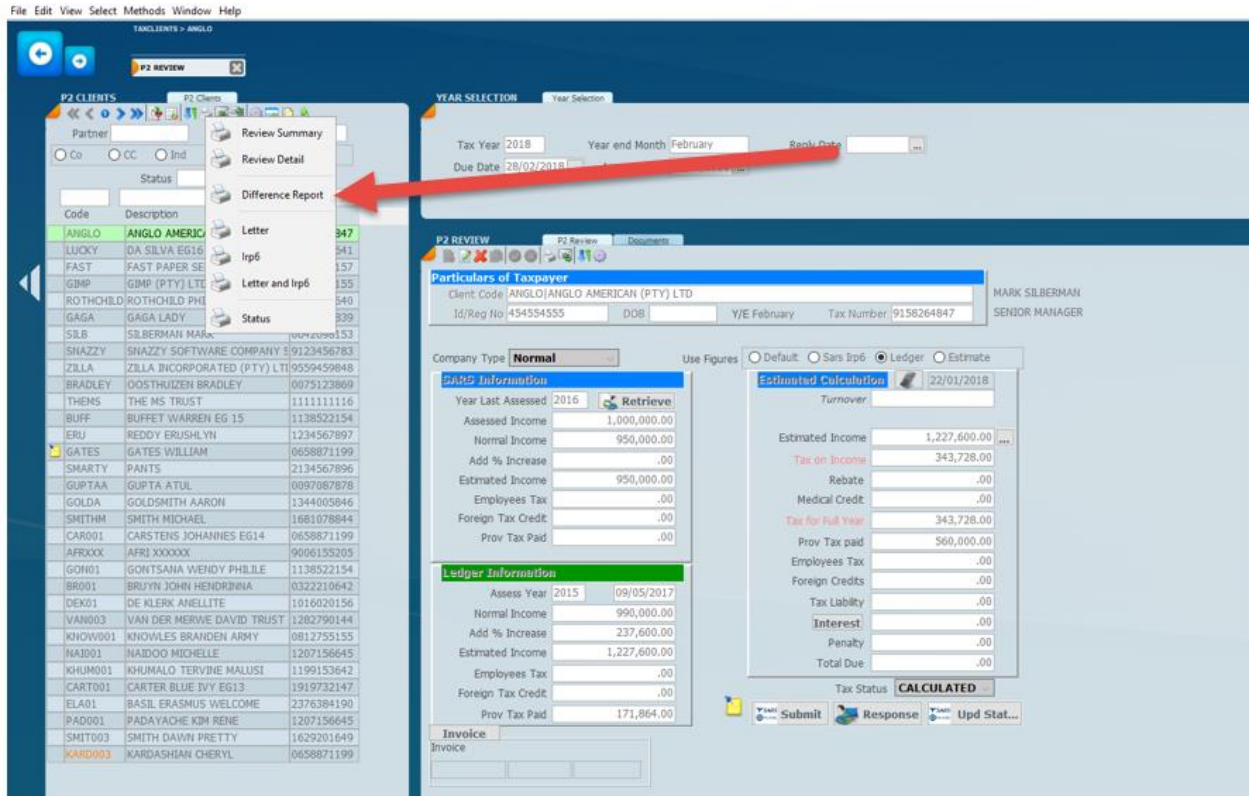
File Edit View Select Methods Window Help

TAXCLIENTS > ANGLO

P2 REVIEW

P2 CLIENTS P2 Clients

Partner

Co CC Ind

Status

Review Summary
Review Detail
Difference Report
Letter
Irp6
Letter and Irp6
Status

| Code | Description | |
|---|---|---|
| ANGLO | ANGLO AMERICA | 847 |
| LUCKY | DA SILVA EG16 | 541 |
| FAST | FAST PAPER SE | 157 |
| GIMP | GIMP (PTY) LTD | 155 |
| ROTHCHILD | ROTHCHILD PHI | 540 |
| GAGA | GAGA LADY | 839 |
| SILB | SILBERMAN MARK | 0042098153 |
| SNAZZY | SNAZZY SOFTWARE COMPANY | 9123456783 |
| ZILLA | ZILLA INCORPORATED (PTY) LTD | 9559459848 |
| BRADLEY | OOSTHUIZEN BRADLEY | 0075123869 |
| THEMS | THE MS TRUST | 1111111116 |
| BUFF | BUFFET WARREN EG 15 | 1138522154 |
| ERU | REDDY ERUSHLYN | 1234567897 |
| GATES | GATES WILLIAM | 0658871199 |
| SMARTY | PANTS | 2134567896 |
| GUPTAA | GUPTA ATUL | 0097087878 |
| GOLDA | GOLDSMITH AARON | 1344005846 |
| SMITHM | SMITH MICHAEL | 1681078844 |
| CAR001 | CARSTENS JOHANNES EG14 | 0658871199 |
| AFRXXX | AFRI XXXXXX | 9006155205 |
| GON01 | GONTSANA WENDY PHILILE | 1138522154 |
| BR001 | BRUYN JOHN HENDRINNA | 0322210642 |
| DEK01 | DE KLERK ANELLITE | 1016020156 |
| VAN003 | VAN DER MERWE DAVID TRUST | 1282790144 |
| KNOW001 | KNOWLES BRANDEN ARMY | 0812755155 |
| NAI001 | NAIDOO MICHELLE | 1207156645 |
| KHUM001 | KHUMALO TERVINE MALUSI | 1199153642 |
| CART001 | CARTER BLUE IVY EG13 | 1919732147 |
| ELA01 | BASIL ERASMUS WELCOME | 2376384190 |
| PAD001 | PADAYACHE KIM RENE | 1207156645 |
| SMIT003 | SMITH DAWN PRETTY | 1629201649 |
| KARD003 | KARDASHIAN CHERYL | 0658871199 |

YEAR SELECTION Year Selection

Tax Year 2018 Year end Month February Reply Date
Due Date 28/02/2018

P2 REVIEW P2 Review Documents

Particulars of Taxpayer
Client Code ANGLO ANGLO AMERICAN (PTY) LTD
Id/Reg No 454554555 DOB Y/E February Tax Number 9158264847

MARK SILBERMAN
SENIOR MANAGER

Company Type Normal
Use Figures Default Sars Irp6 Ledger Estimate

SARS Information
Year Last Assessed 2016 Retrieve
Assessed Income 1,000,000.00
Normal Income 950,000.00
Add % Increase .00
Estimated Income 950,000.00
Employees Tax .00
Foreign Tax Credit .00
Prov Tax Paid .00

Ledger Information
Assess Year 2015 09/05/2017
Normal Income 990,000.00
Add % Increase 237,600.00
Estimated Income 1,227,600.00
Employees Tax .00
Foreign Tax Credit .00
Prov Tax Paid 171,864.00

Estimated Calculation 22/01/2018
Turnover
Estimated Income 1,227,600.00
Tax on Income 343,728.00
Rebate .00
Medical Credit .00
Tax for Full Year 343,728.00
Prov Tax paid 560,000.00
Employees Tax .00
Foreign Credits .00
Tax Liability .00
Interest .00
Penalty .00
Total Due .00

Tax Status CALCULATED

Submit Response Upd Stat...

Invoice
Invoice